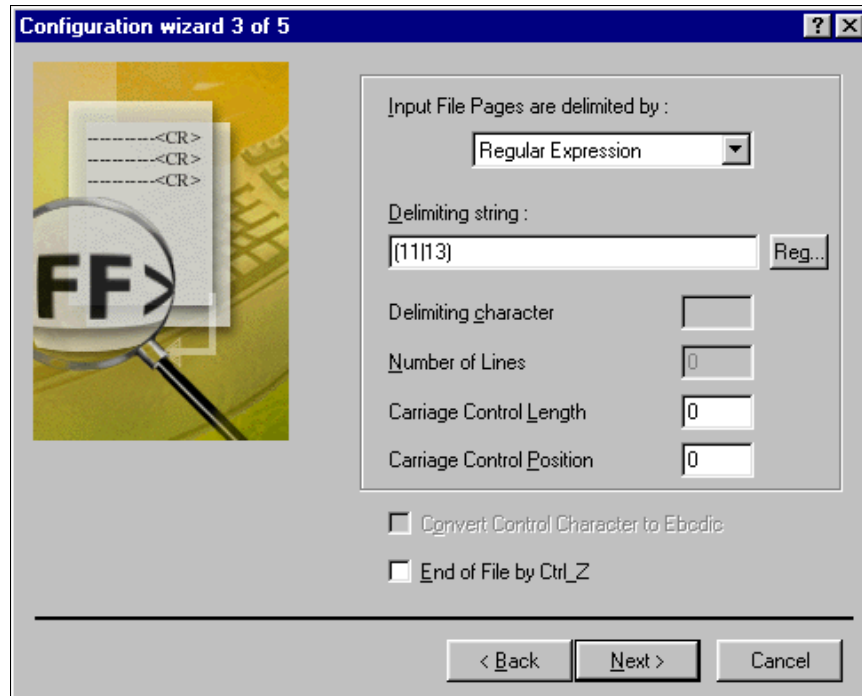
Configuration wizard 3 of 5

?

X

---------<CR>
---------<CR>
---------<CR>

FF>

Input File Pages are delimited by :

Regular Expression

Delimiting string :

(11|13)

Reg...

Delimiting character

Number of Lines

0

Carriage Control Length

0

Carriage Control Position

0

Convert Control Character to Ebcdic

End of File by Ctrl_Z

< Back

Next >

Cancel